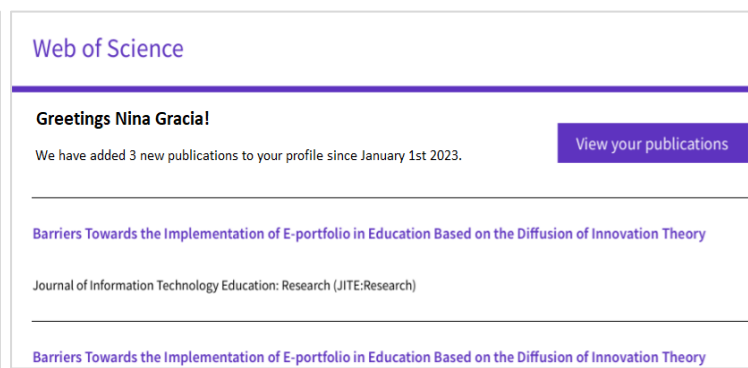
Web of Science

Greetings Nina Gracia!

We have added 3 new publications to your profile since January 1st 2023.

View your publications

Barriers Towards the Implementation of E-portfolio in Education Based on the Diffusion of Innovation Theory

Journal of Information Technology Education: Research (JITE:Research)

Barriers Towards the Implementation of E-portfolio in Education Based on the Diffusion of Innovation Theory